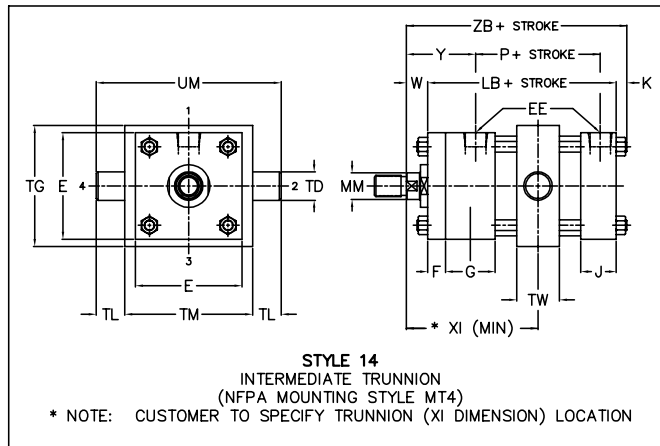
ZB + STROKE

Y

P + STROKE

W

LB + STROKE

K

UM

EE

1

TG

E

4

2

TD

MM

3

E

F

G

J

TW

TL

TM

TL

* XI (MIN)

STYLE 14
INTERMEDIATE TRUNNION
(NFPA MOUNTING STYLE MT4)
* NOTE: CUSTOMER TO SPECIFY TRUNNION (XI DIMENSION) LOCATION